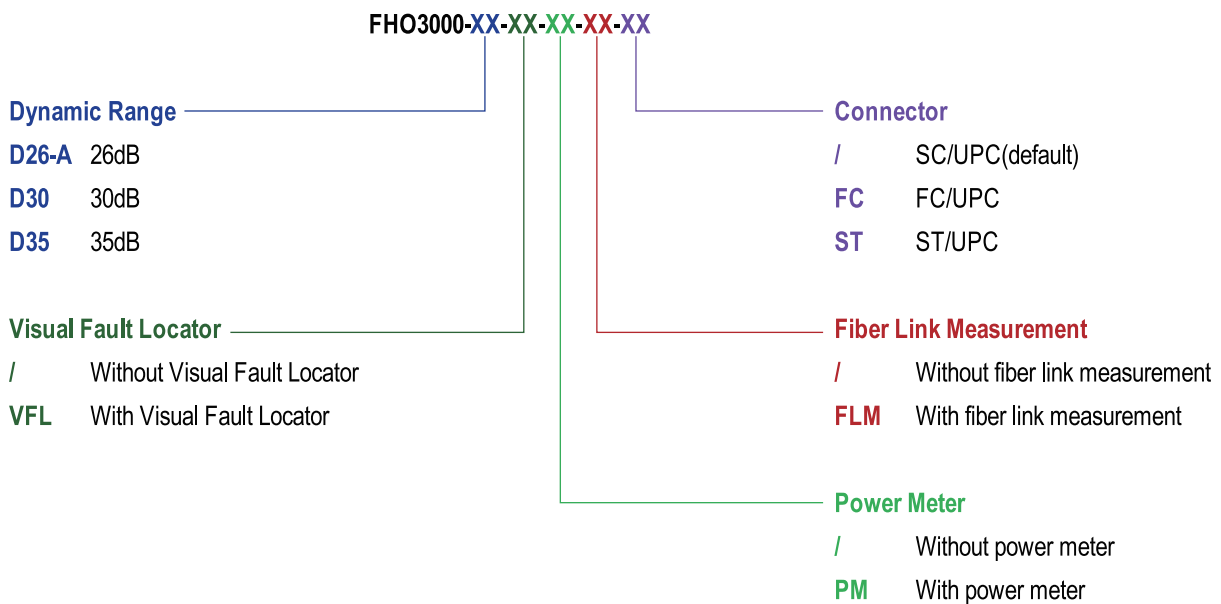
FHO3000-XX-XX-XX-XX-XX

Dynamic Range
D26-A 26dB
D30 30dB
D35 35dB

Visual Fault Locator
/ Without Visual Fault Locator
VFL With Visual Fault Locator

Connector
/ SC/UPC(default)
FC FC/UPC
ST ST/UPC

Fiber Link Measurement
/ Without fiber link measurement
FLM With fiber link measurement

Power Meter
/ Without power meter
PM With power meter